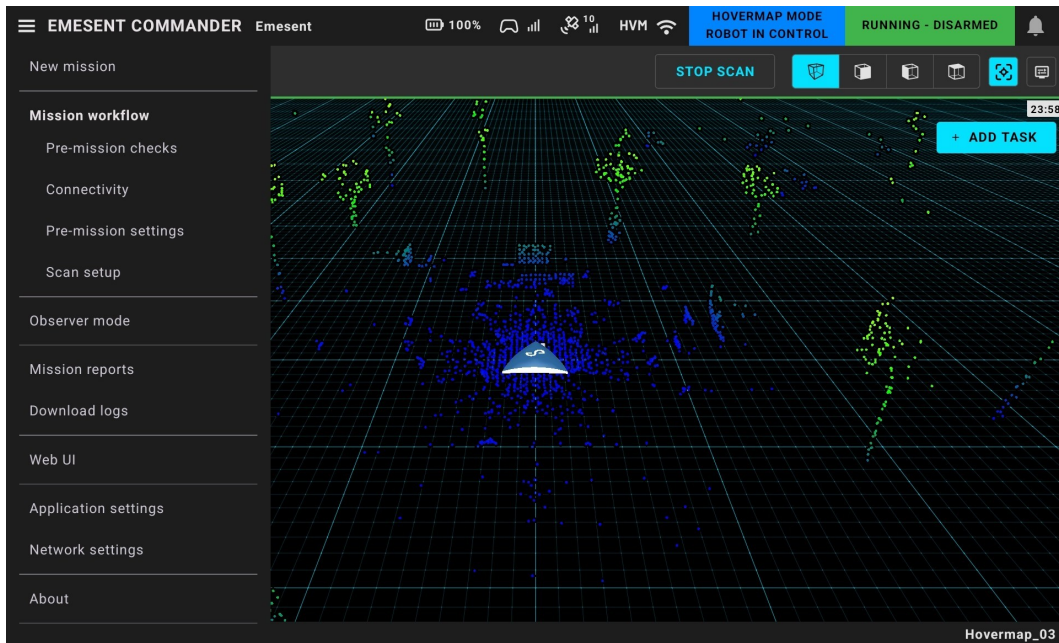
EMESENT COMMANDER Emesent

100%

10

HVM

HOVERMAP MODE
ROBOT IN CONTROL

RUNNING - DISARMED

New mission

STOP SCAN

Mission workflow

Pre-mission checks

Connectivity

Pre-mission settings

Scan setup

Observer mode

Mission reports

Download logs

Web UI

Application settings

Network settings

About

23:58

+ ADD TASK

Hovermap_03